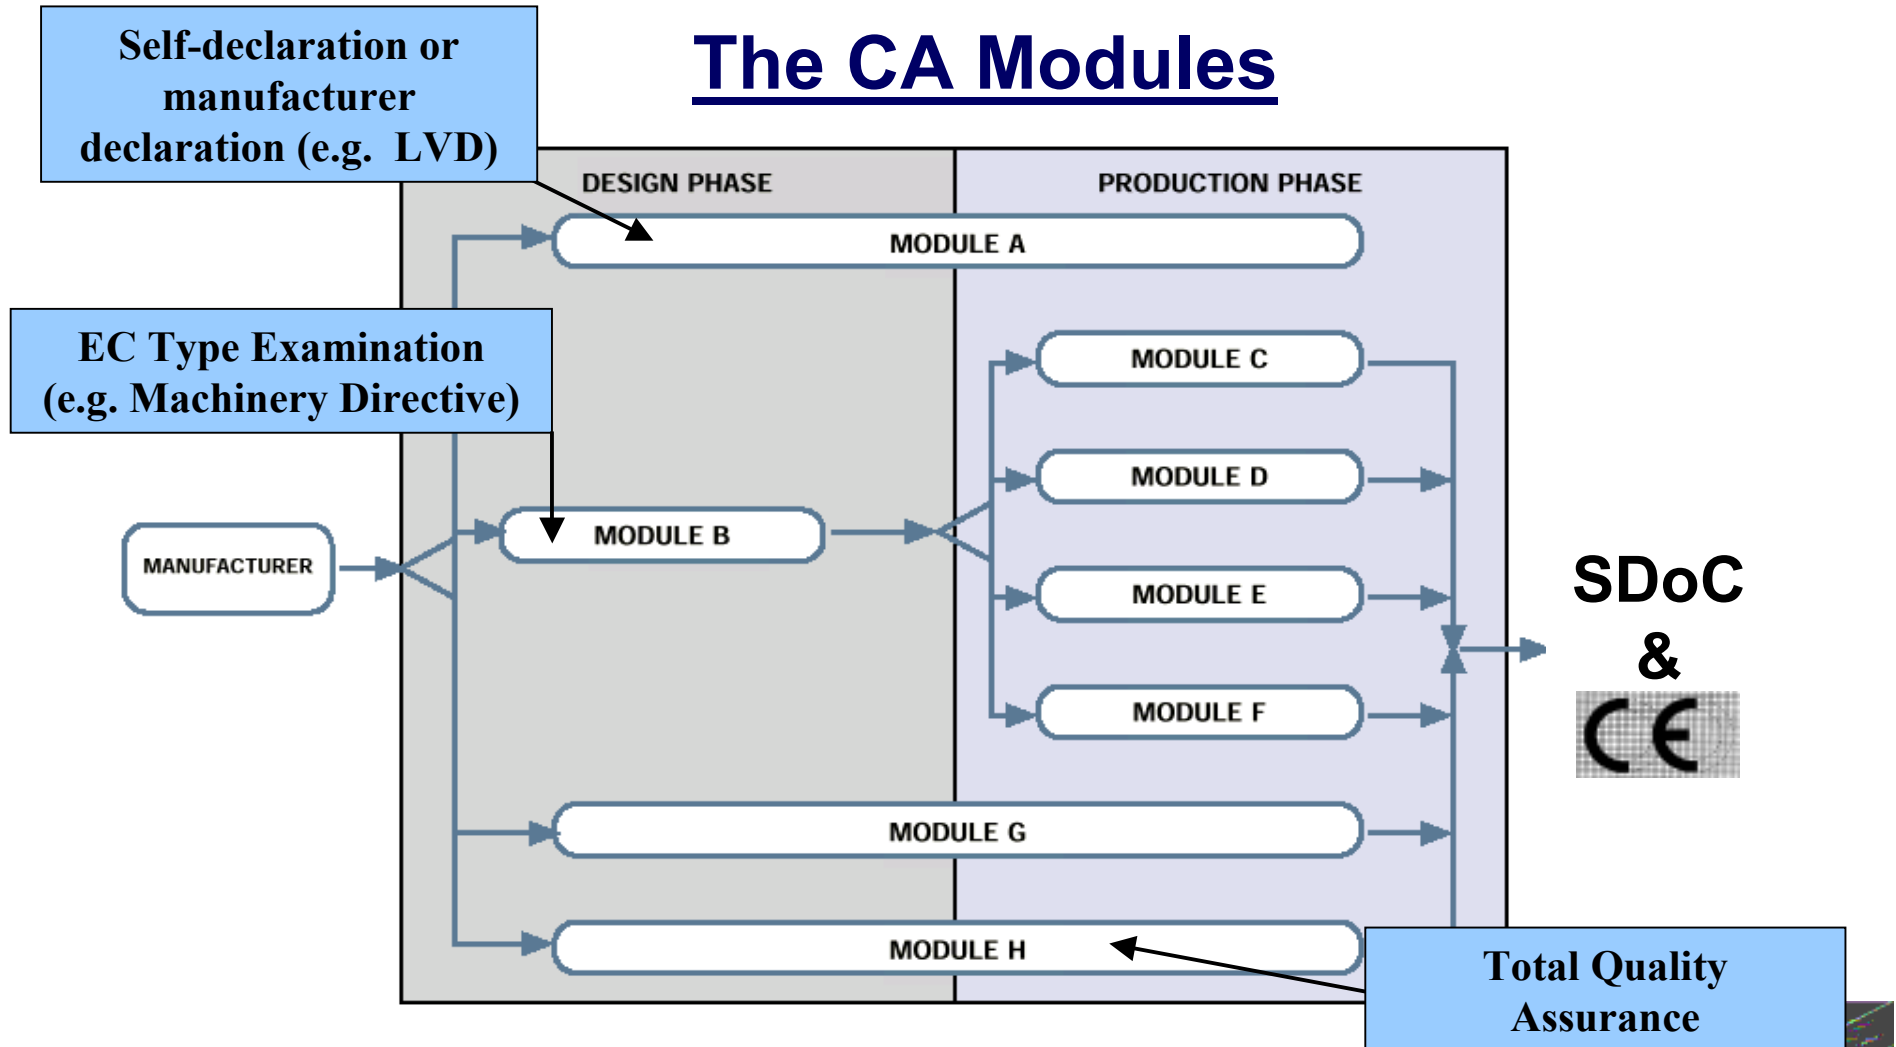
Self-declaration or manufacturer declaration (e.g. LVD)

The CA Modules

DESIGN PHASE

PRODUCTION PHASE

MODULE A

EC Type Examination (e.g. Machinery Directive)

MODULE C

MODULE D

MANUFACTURER

MODULE B

MODULE E

MODULE F

SDoC
&
CE

MODULE G

MODULE H

Total Quality Assurance